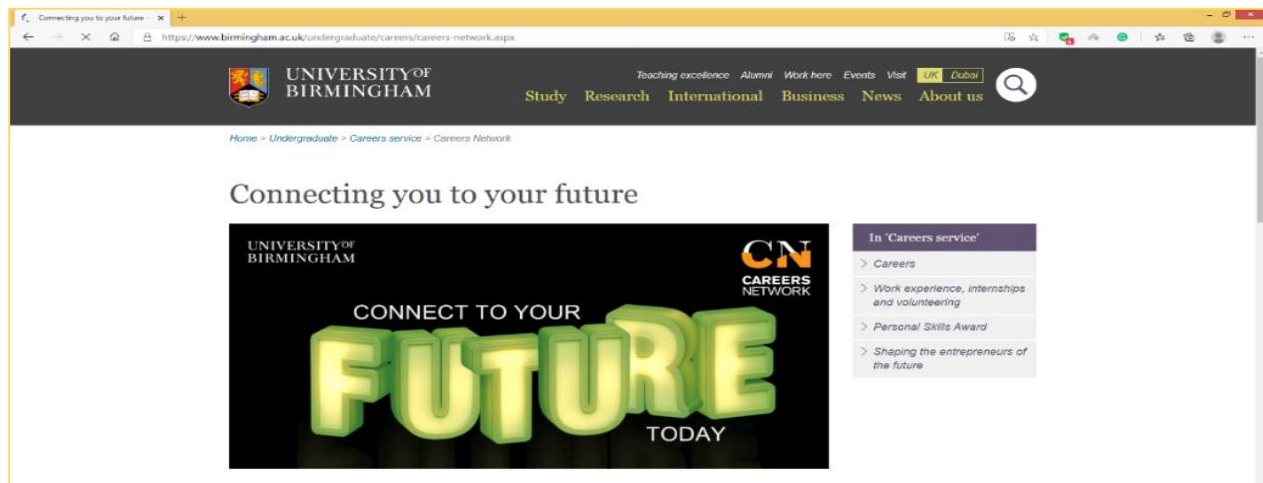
Connecting you to your future - ×

https://www.birmingham.ac.uk/undergraduate/careers/careers-network.aspx

UNIVERSITY OF BIRMINGHAM

Teaching excellence Alumni Work here Events Visit UK Dubai

Study Research International Business News About us

Home > Undergraduate > Careers service > Careers Network

Connecting you to your future

UNIVERSITY OF BIRMINGHAM

CN CAREERS NETWORK

CONNECT TO YOUR FUTURE TODAY

In 'Careers service'

Careers

Work experience, internships and volunteering

Personal Skills Award

Shaping the entrepreneurs of the future